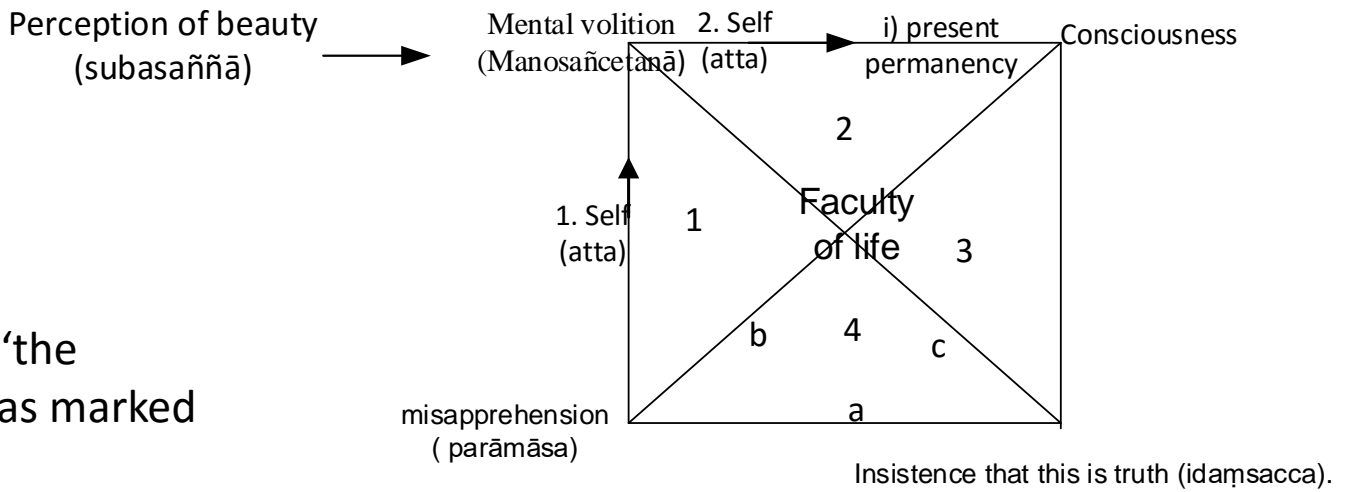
Perception of beauty (subasaññā)

Mental volition (Manosañcetanā)

2. Self (atta)

i) present permanency

Consciousness

2

1. Self (atta)

1

Faculty of life

3

b

4

c

‘the

as marked

misapprehension ( parāmāsa)

a

Insistence that this is truth (idaṃsacca).